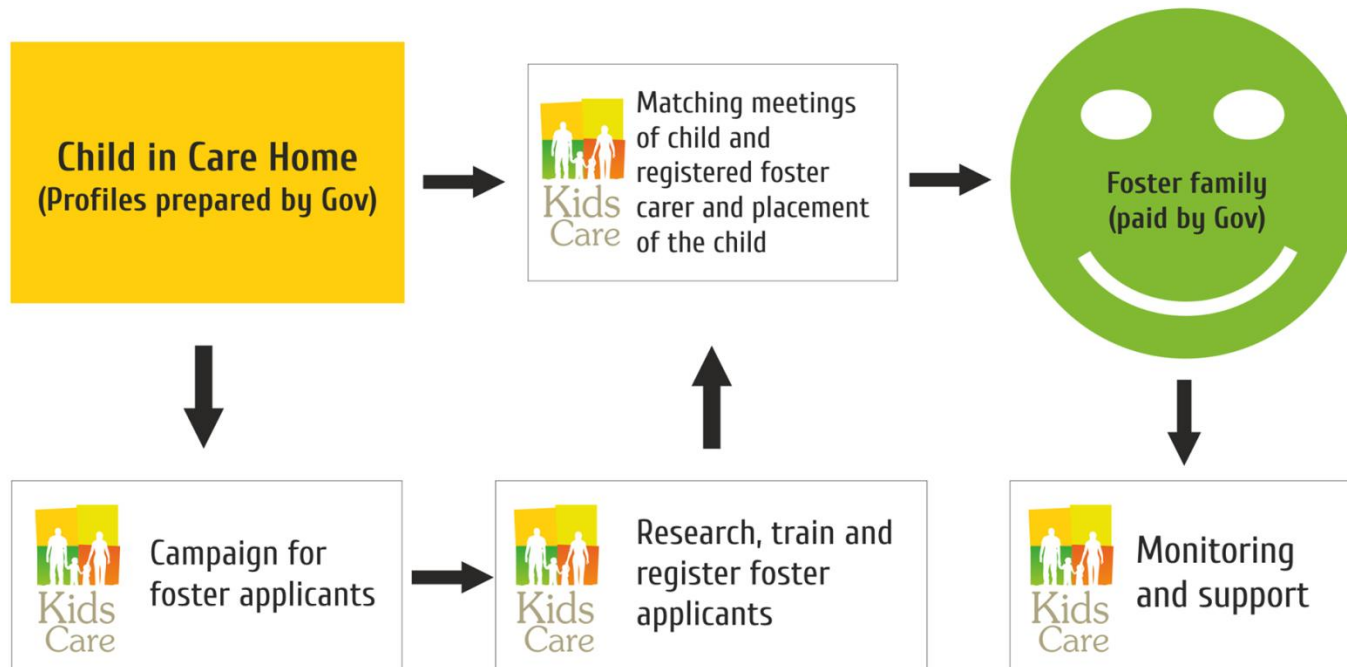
Child in Care Home
(Profiles prepared by Gov)

Kids Care

Matching meetings of child and registered foster carer and placement of the child

Foster family
(paid by Gov)

Kids Care

Campaign for foster applicants

Kids Care

Research, train and register foster applicants

Kids Care

Monitoring and support